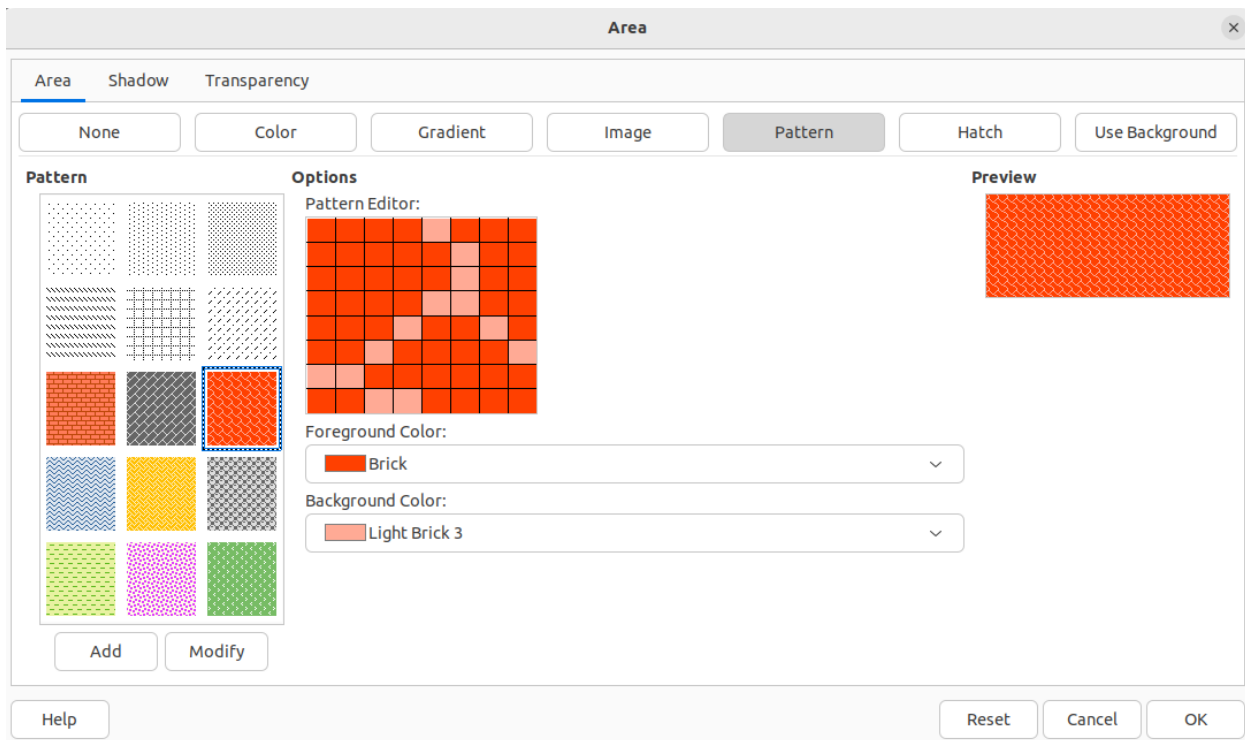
Area

Area Shadow Transparency

None Color Gradient Image Pattern Hatch Use Background

Pattern

Options

Pattern Editor:

Foreground Color:

Brick

Background Color:

Light Brick 3

Preview

Add Modify

Help Reset Cancel OK